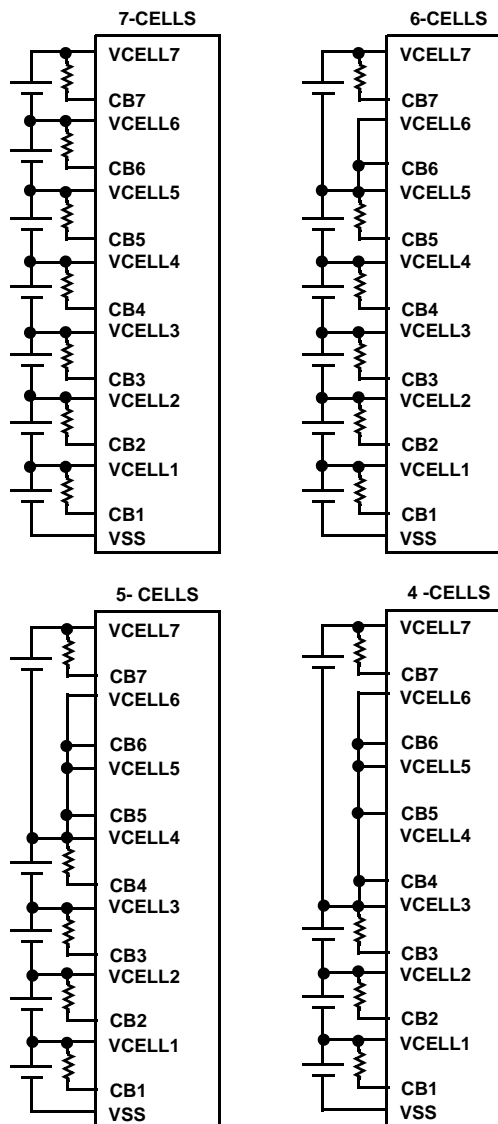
7-CELLS

VCELL7
CB7
VCELL6
CB6
VCELL5
CB5
VCELL4
CB4
VCELL3
CB3
VCELL2
CB2
VCELL1
CB1
VSS

6-CELLS

VCELL7
CB7
VCELL6
CB6
VCELL5
CB5
VCELL4
CB4
VCELL3
CB3
VCELL2
CB2
VCELL1
CB1
VSS

5- CELLS

VCELL7
CB7
VCELL6
CB6
VCELL5
CB5
VCELL4
CB4
VCELL3
CB3
VCELL2
CB2
VCELL1
CB1
VSS

4 -CELLS

VCELL7
CB7
VCELL6
CB6
VCELL5
CB5
VCELL4
CB4
VCELL3
CB3
VCELL2
CB2
VCELL1
CB1
VSS